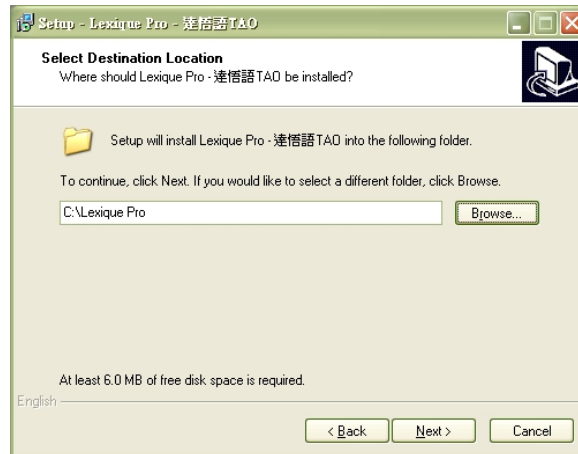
Setup - Lexique Pro - 達悟語TAO

Select Destination Location
Where should Lexique Pro - 達悟語TAO be installed?

Setup will install Lexique Pro - 達悟語TAO into the following folder.

To continue, click Next. If you would like to select a different folder, click Browse.

C:\Lexique Pro

Browse...

At least 6.0 MB of free disk space is required.

English

< Back

Next >

Cancel